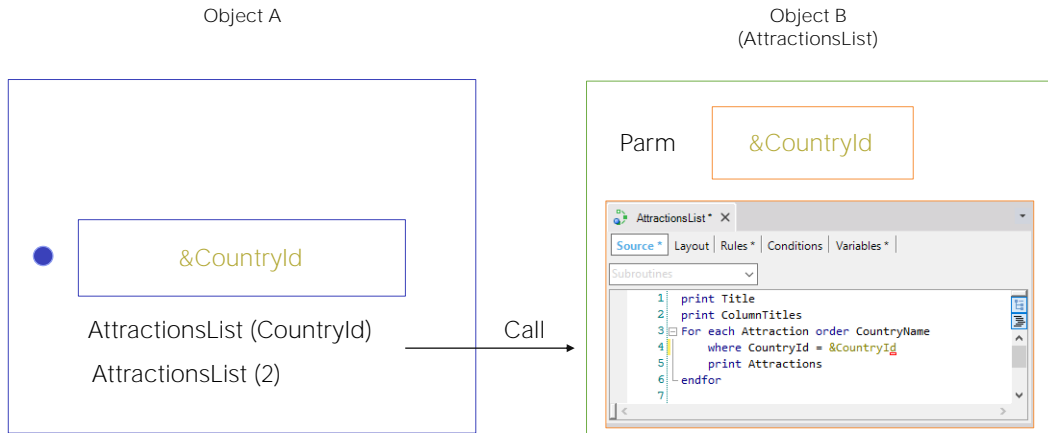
Object A

Object B
(AttractionsList)

&CountryId

AttractionsList (CountryId)

AttractionsList (2)

Call

Parm

&CountryId

AttractionsList * ✕

Source * | Layout | Rules * | Conditions | Variables *

Subroutines

1 print Title
2 print ColumnTitles
3 For each Attraction order CountryName
4 where CountryId = &CountryId
5 print Attractions
6 endfor
7